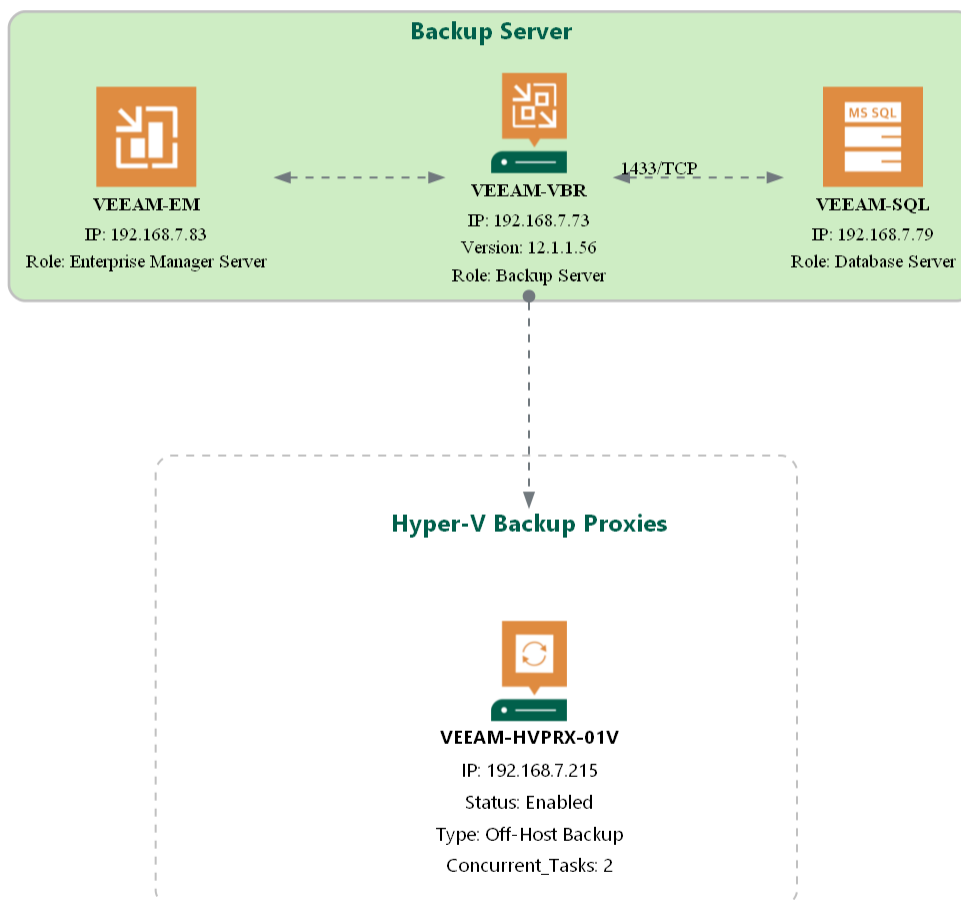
Backup Server

VEEAM-EM
IP: 192.168.7.83
Role: Enterprise Manager Server

VEEAM-VBR
IP: 192.168.7.73
Version: 12.1.1.56
Role: Backup Server

1433/TCP

MS SQL
VEEAM-SQL
IP: 192.168.7.79
Role: Database Server

Hyper-V Backup Proxies

VEEAM-HVPRX-01V
IP: 192.168.7.215
Status: Enabled
Type: Off-Host Backup
Concurrent_Tasks: 2